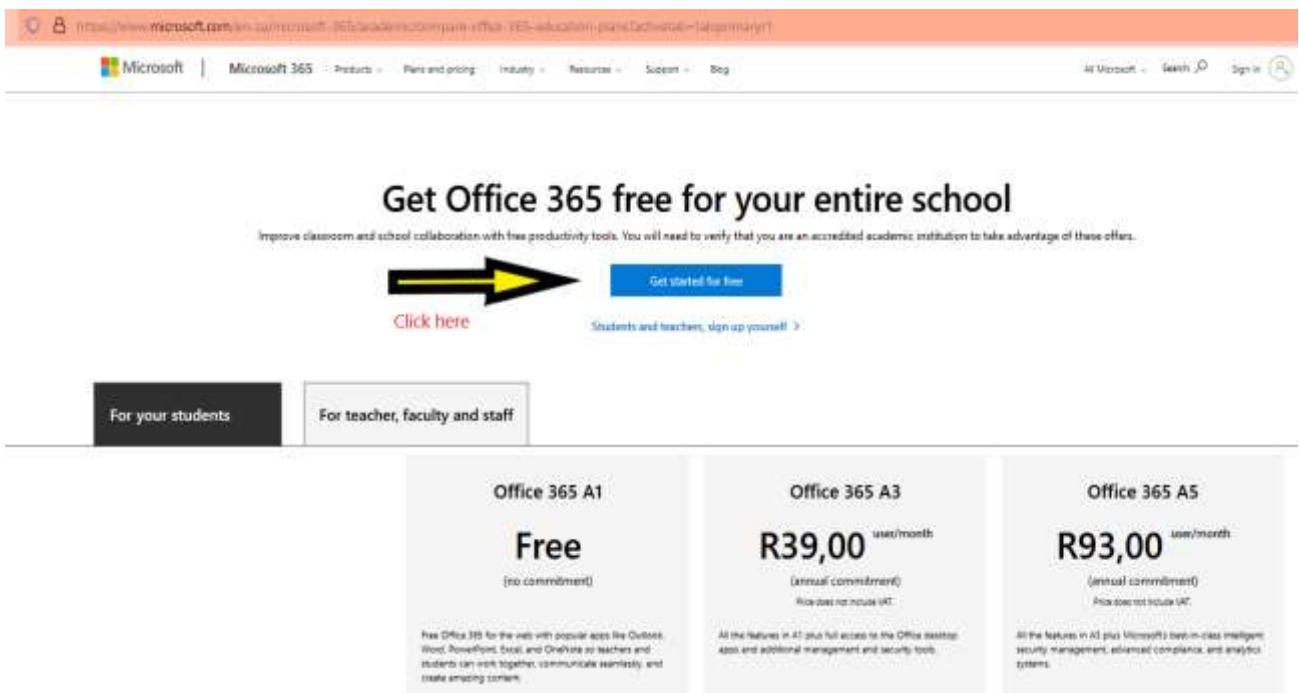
https://www.microsoft.com/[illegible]

Microsoft | Microsoft 365 Products Plans and pricing Industry Resources Support Blog

All Microsoft Search Sign in

Get Office 365 free for your entire school

Improve classroom and school collaboration with free productivity tools. You will need to verify that you are an accredited academic institution to take advantage of these offers.

Get started for free

Click here

Students and teachers, sign up yourself >

For your students

For teacher, faculty and staff

Office 365 A1

Free

(no commitment)

Free Office 365 for the web with popular apps like Outlook, Word, PowerPoint, Excel, and OneNote so teachers and students can work together, communicate seamlessly, and create amazing content.

Office 365 A3

R39,00 user/month

(annual commitment)

Price does not include VAT.

All the features in A1 plus full access to the Office desktop apps and additional management and security tools.

Office 365 A5

R93,00 user/month

(annual commitment)

Price does not include VAT.

All the features in A3 plus Microsoft's best-in-class intelligent security management, advanced compliance, and analytics systems.